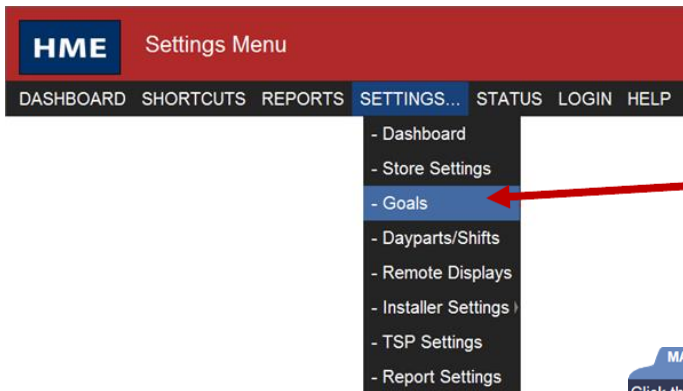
HME Settings Menu

DASHBOARD SHORTCUTS REPORTS SETTINGS... STATUS LOGIN HELP

- Dashboard
- Store Settings
- Goals
- Dayparts/Shifts
- Remote Displays
- Installer Settings
- TSP Settings
- Report Settings

MA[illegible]
Click th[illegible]